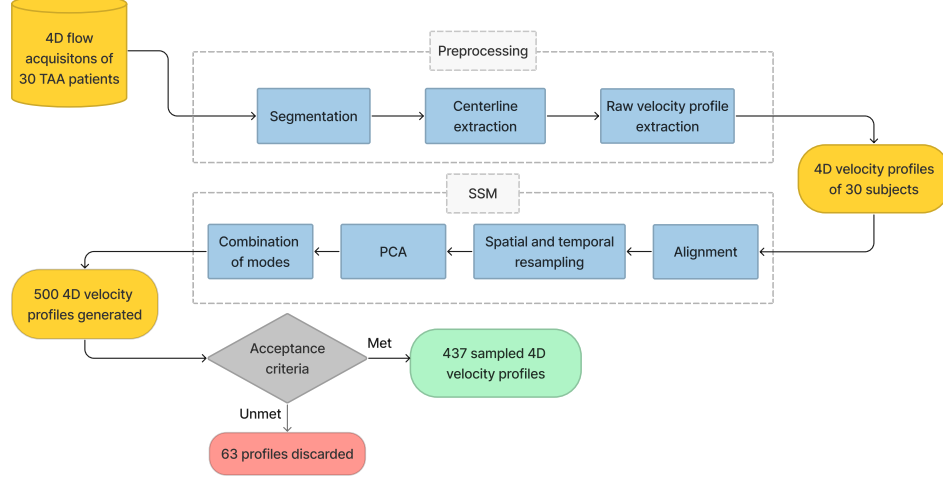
4D flow acquisitons of 30 TAA patients

Preprocessing

Segmentation

Centerline extraction

Raw velocity profile extraction

4D velocity profiles of 30 subjects

SSM

Alignment

Spatial and temporal resampling

PCA

Combination of modes

500 4D velocity profiles generated

Acceptance criteria

Met

437 sampled 4D velocity profiles

Unmet

63 profiles discarded